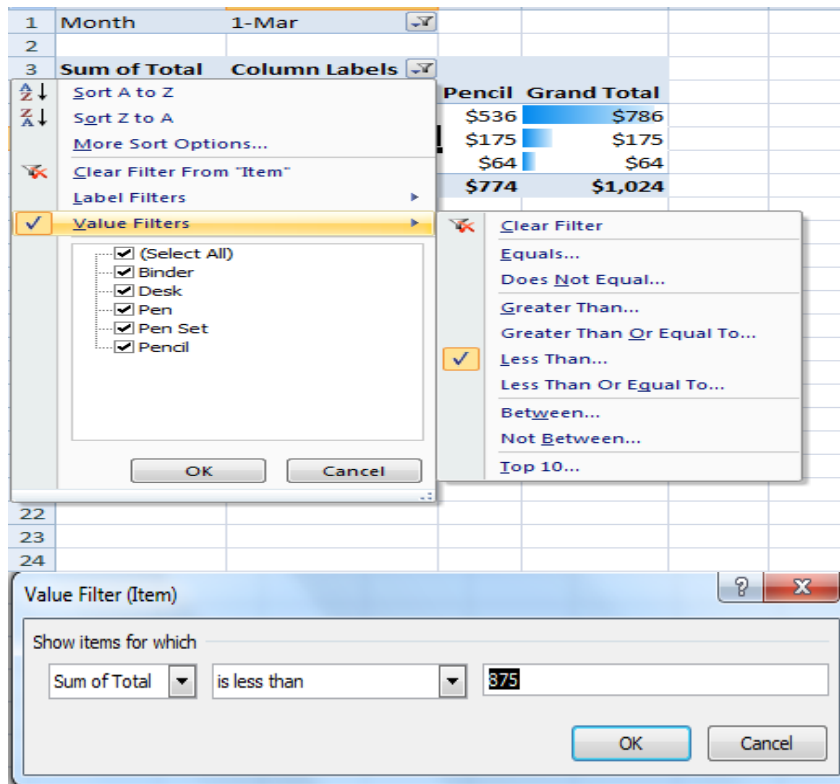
| 1 | Month | 1-Mar |
|---|---|---|
| 2 | | |
| 3 | Sum of Total | Column Labels |

Sort A to Z
Sort Z to A
More Sort Options...
Clear Filter From "Item"
Label Filters
Value Filters

(Select All)
Binder
Desk
Pen
Pen Set
Pencil

OK
Cancel

| Pencil | Grand Total |
|---|---|
| $536 | $786 |
| $175 | $175 |
| $64 | $64 |
| $774 | $1,024 |

Clear Filter
Equals...
Does Not Equal...
Greater Than...
Greater Than Or Equal To...
Less Than...
Less Than Or Equal To...
Between...
Not Between...
Top 10...

22
23
24

Value Filter (Item)
?
X
Show items for which
Sum of Total
is less than
875
OK
Cancel